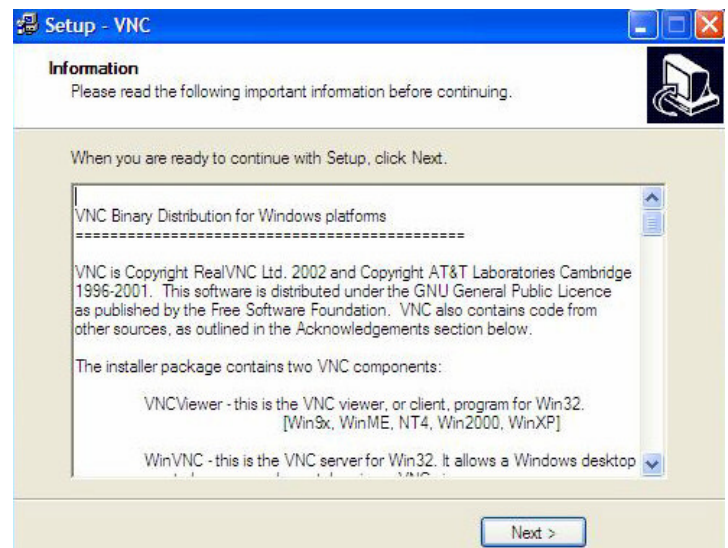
Setup - VNC

Information
Please read the following important information before continuing.

When you are ready to continue with Setup, click Next.

VNC Binary Distribution for Windows platforms
=============================================

VNC is Copyright RealVNC Ltd. 2002 and Copyright AT&T Laboratories Cambridge 1996-2001. This software is distributed under the GNU General Public Licence as published by the Free Software Foundation. VNC also contains code from other sources, as outlined in the Acknowledgements section below.

The installer package contains two VNC components:

VNCViewer - this is the VNC viewer, or client, program for Win32. [Win9x, WinME, NT4, Win2000, WinXP]

WinVNC - this is the VNC server for Win32. It allows a Windows desktop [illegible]

Next >